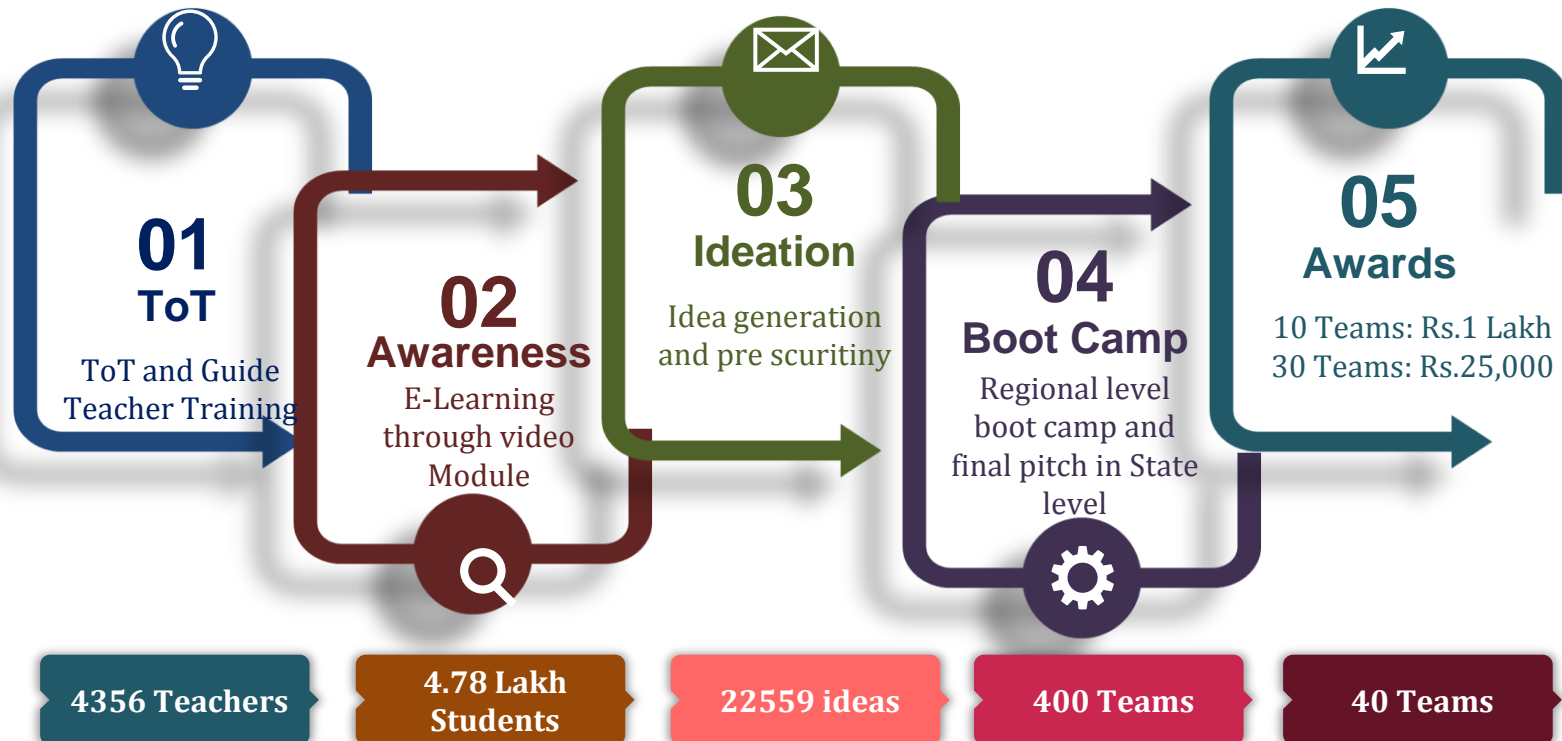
01
ToT
ToT and Guide Teacher Training

02
Awareness
E-Learning through video Module

03
Ideation
Idea generation and pre scuritiny

04
Boot Camp
Regional level boot camp and final pitch in State level

05
Awards
10 Teams: Rs.1 Lakh
30 Teams: Rs.25,000

4356 Teachers

4.78 Lakh Students

22559 ideas

400 Teams

40 Teams